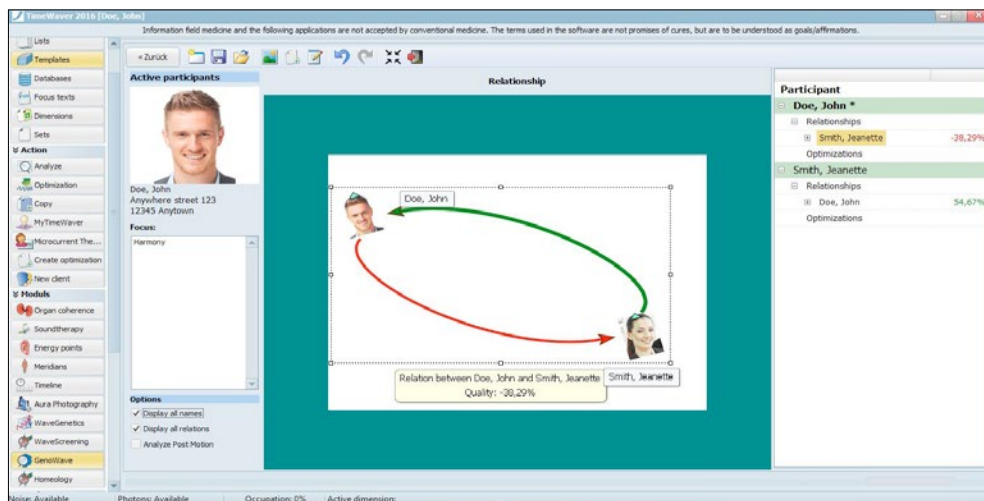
TimeWaver 2016 [Doe, John]

Information field medicine and the following applications are not accepted by conventional medicine. The terms used in the software are not promises of cures, but are to be understood as goals/affirmations.

Lists
Templates
Databases
Focus texts
Dimensions
Sets
Action
Analyze
Optimization
Copy
MyTimeWaver
Microcurrent The...
Create optimization
New client
Moduls
Organ coherence
Soundtherapy
Energy points
Meridians
Timeline
Aura Photography
WaveGenetics
WaveScreening
GenoWave
Homeology

« Zurück

Active participants

Doe, John
Anywhere street 123
12345 Anytown

Focus:
Harmony

Options
Display all names
Display all relations
Analyze Post Motion

Relationship

Doe, John
Smith, Jeanette
Relation between Doe, John and Smith, Jeanette
Quality: -38,29%

Participant
Doe, John *
Relationships
Smith, Jeanette -38,29%
Optimizations
Smith, Jeanette
Relationships
Doe, John 54,67%
Optimizations

Noise: Available Photons: Available Occupation: 0% Active dimension: